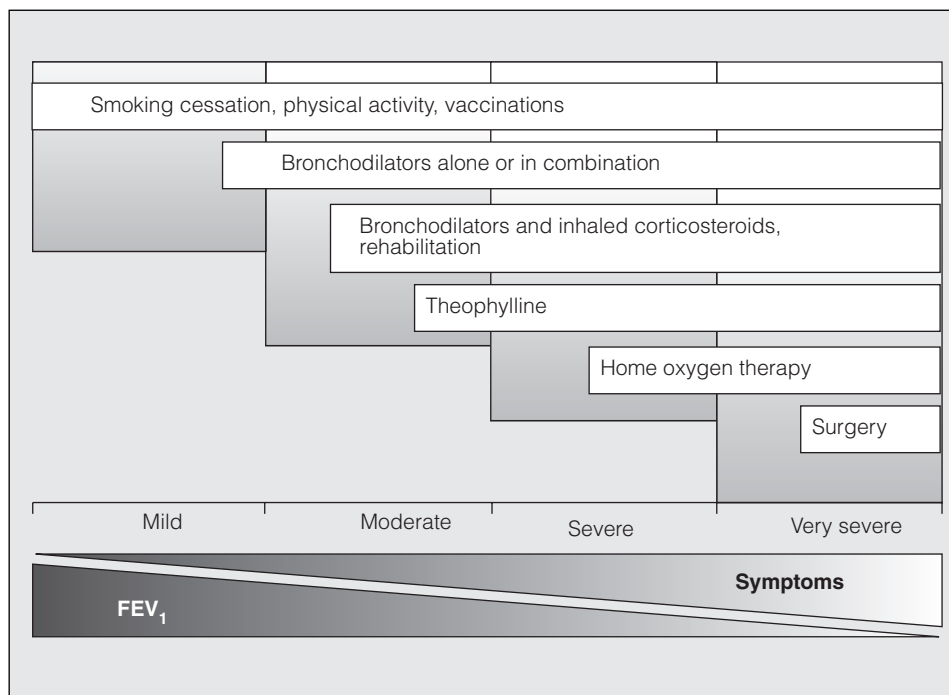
Smoking cessation, physical activity, vaccinations

Bronchodilators alone or in combination

Bronchodilators and inhaled corticosteroids, rehabilitation

Theophylline

Home oxygen therapy

Surgery

Mild

Moderate

Severe

Very severe

Symptoms

$FEV_1$